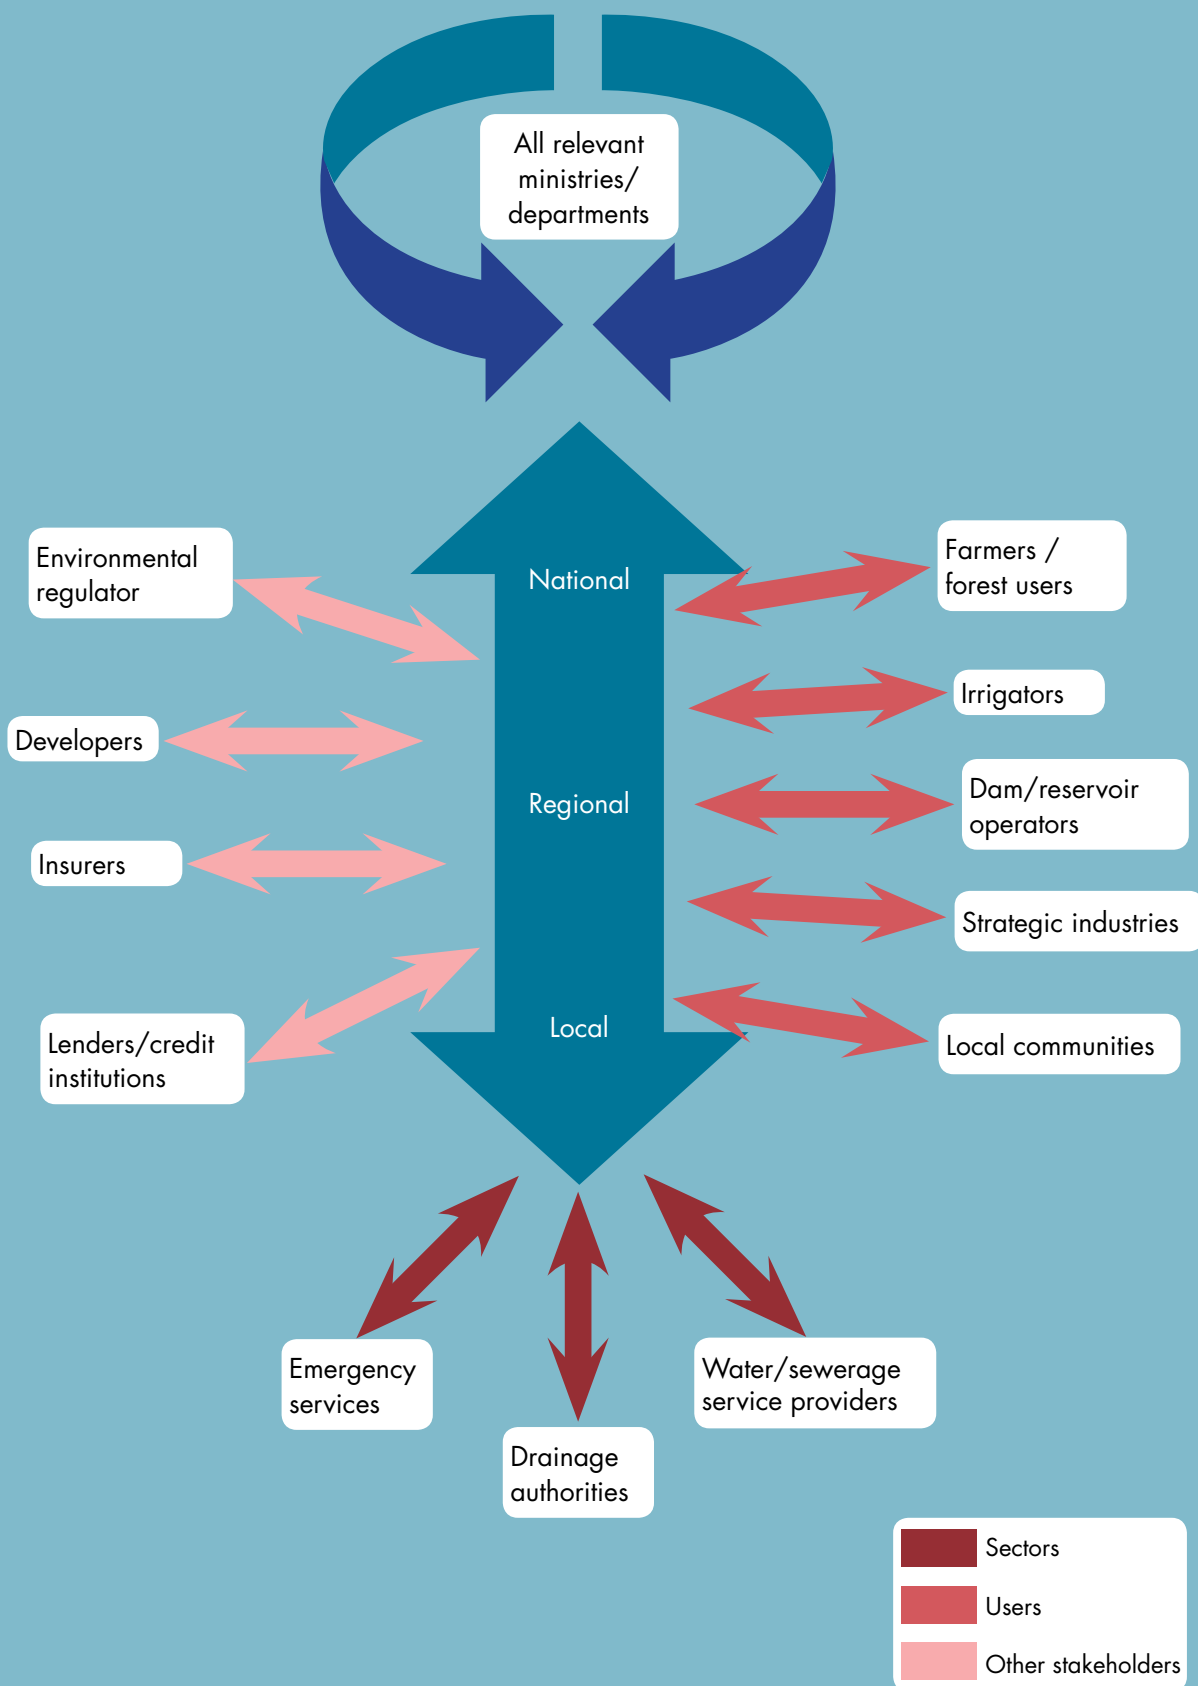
All relevant ministries/ departments

National

Regional

Local

Environmental regulator

Developers

Insurers

Lenders/credit institutions

Farmers / forest users

Irrigators

Dam/reservoir operators

Strategic industries

Local communities

Emergency services

Drainage authorities

Water/sewerage service providers

Sectors

Users

Other stakeholders